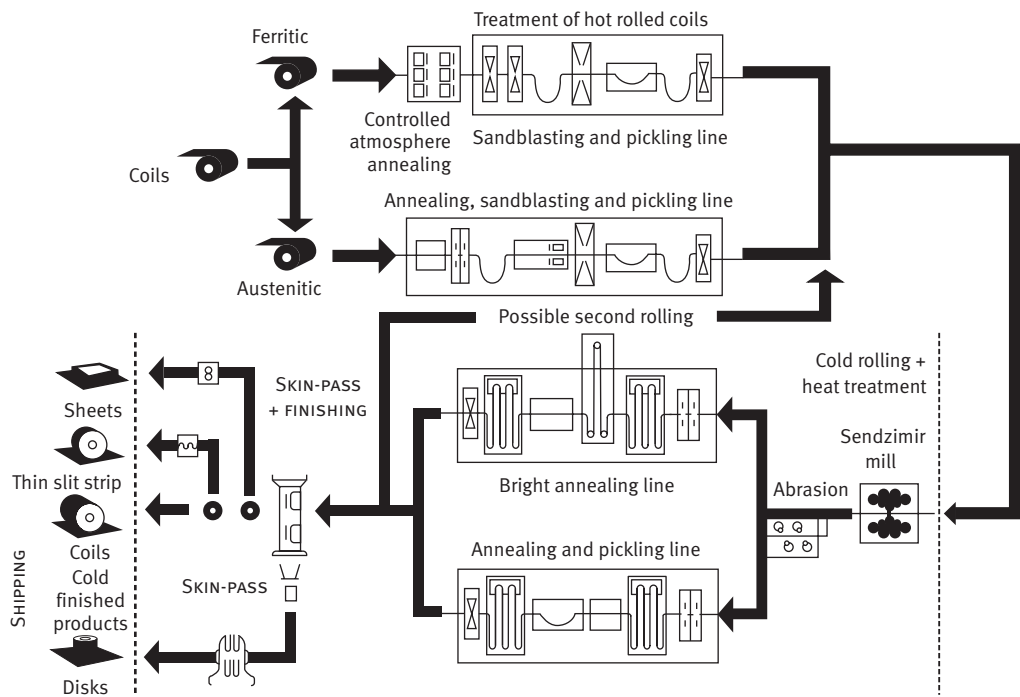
Treatment of hot rolled coils

Ferritic

Controlled atmosphere annealing

Sandblasting and pickling line

Coils

Annealing, sandblasting and pickling line

Austenitic

Possible second rolling

Cold rolling + heat treatment

Skin-pass + finishing

Sheets

Thin slit strip

Coils

Cold finished products

Disks

Shipping

Skin-pass

Bright annealing line

Abrasion

Sendzimir mill

Annealing and pickling line